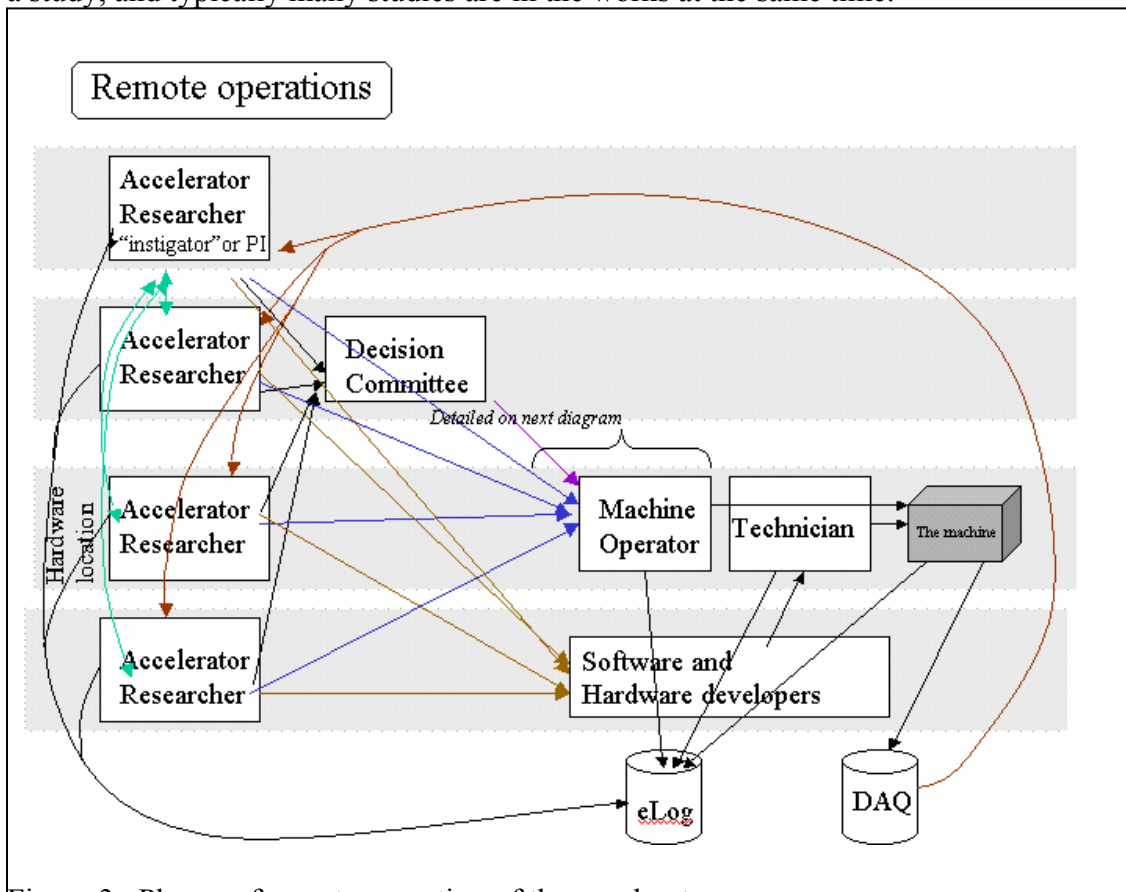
Remote operations

Accelerator Researcher "instigator" or PI

Accelerator Researcher

Decision Committee

Detailed on next diagram

Accelerator Researcher

Machine Operator

Technician

The machine

Hardware location

Accelerator Researcher

Software and Hardware developers

eLog

DAQ